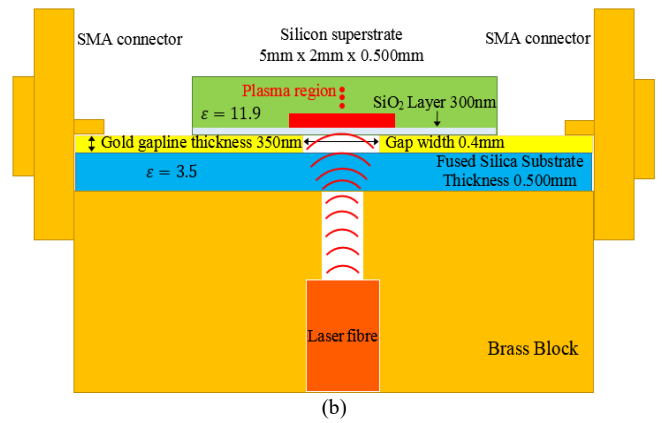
SMA connector

Silicon superstrate
5mm x 2mm x 0.500mm

SMA connector

Plasma region

$\varepsilon = 11.9$

$SiO_2$ Layer 300nm

Gold gapline thickness 350nm

Gap width 0.4mm

$\varepsilon = 3.5$

Fused Silica Substrate
Thickness 0.500mm

Laser fibre

Brass Block

(b)